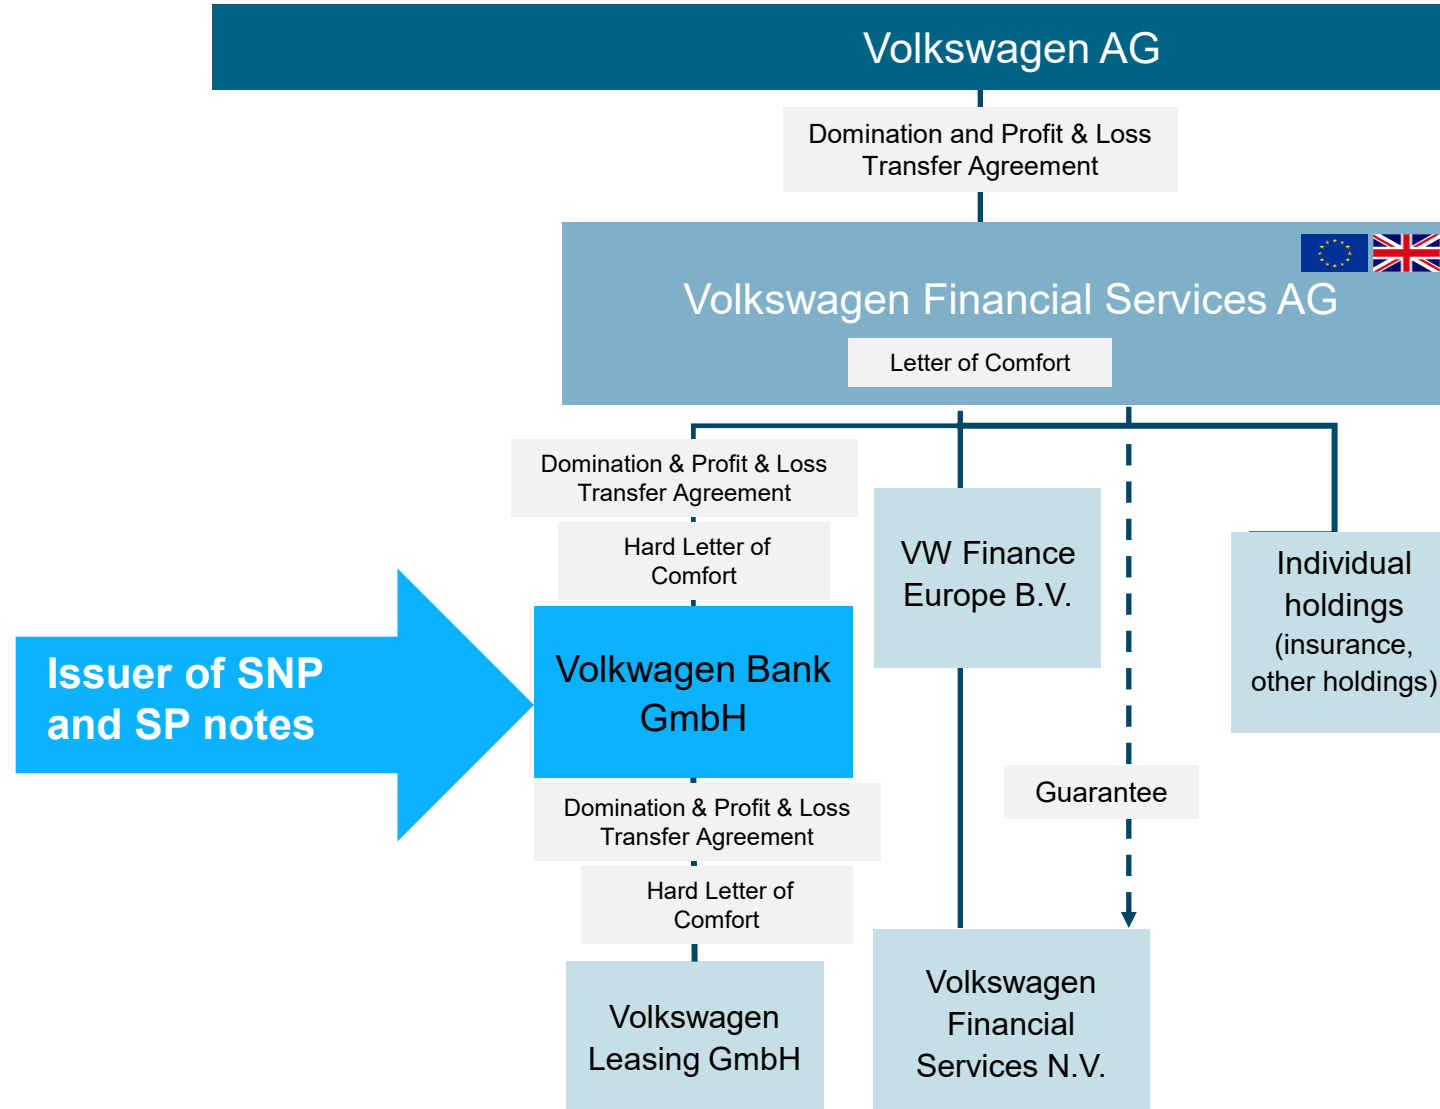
Volkswagen AG

Domination and Profit & Loss Transfer Agreement

Volkswagen Financial Services AG

Letter of Comfort

Domination & Profit & Loss Transfer Agreement

Hard Letter of Comfort

VW Finance Europe B.V.

Individual holdings (insurance, other holdings)

Issuer of SNP and SP notes

Volkwagen Bank GmbH

Domination & Profit & Loss Transfer Agreement

Hard Letter of Comfort

Guarantee

Volkswagen Leasing GmbH

Volkswagen Financial Services N.V.